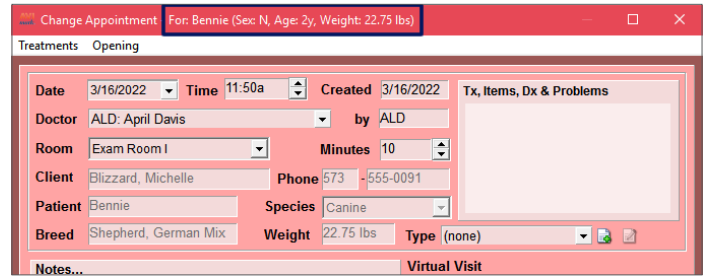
Change Appointment For: Bennie (Sex: N, Age: 2y, Weight: 22.75 lbs)

Treatments Opening

Date 3/16/2022 Time 11:50a Created 3/16/2022

Doctor ALD: April Davis by ALD

Room Exam Room I Minutes 10

Client Blizzard, Michelle Phone 573 - 555-0091

Patient Bennie Species Canine

Breed Shepherd, German Mix Weight 22.75 lbs Type (none)

Tx, Items, Dx & Problems

Notes...

Virtual Visit